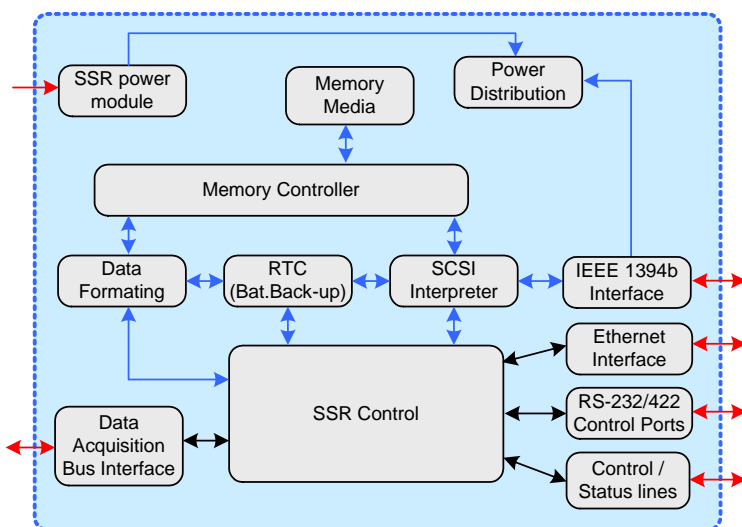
SSR power module

Memory Media

Power Distribution

Memory Controller

Data Formating

RTC (Bat.Back-up)

SCSI Interpreter

IEEE 1394b Interface

Ethernet Interface

SSR Control

RS-232/422 Control Ports

Data Acquisition Bus Interface

Control / Status lines